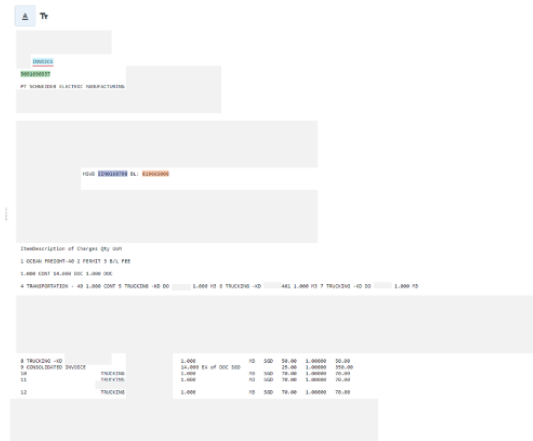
Tr

INVOICE
9001650037
PT SCHNEIDER ELECTRIC MANUFACTURING

HSWB 1190160700 BL: 010443000

ItemDescription of Charges Qty UoM

1 OCEAN FREIGHT-40 2 PERMIT 3 B/L FEE

1.000 CONT 14.000 DOC 1.000 DOC

4 TRANSPORTATION - 40 1.000 CONT 5 TRUCKING -XD DO 1.000 YD 6 TRUCKING -XD 441 1.000 YD 7 TRUCKING -XD DO 1.000 YD

8 TRUCKING -XD 1.000 YD SGD 50.00 1.00000 50.00
9 CONSOLIDATED INVOICE 14.000 Ea of DOC SGD 25.00 1.00000 350.00
10 TRUCKING 1.000 YD SGD 70.00 1.00000 70.00
11 TRUCKING 1.000 YD SGD 70.00 1.00000 70.00

12 TRUCKING 1.000 YD SGD 70.00 1.00000 70.00